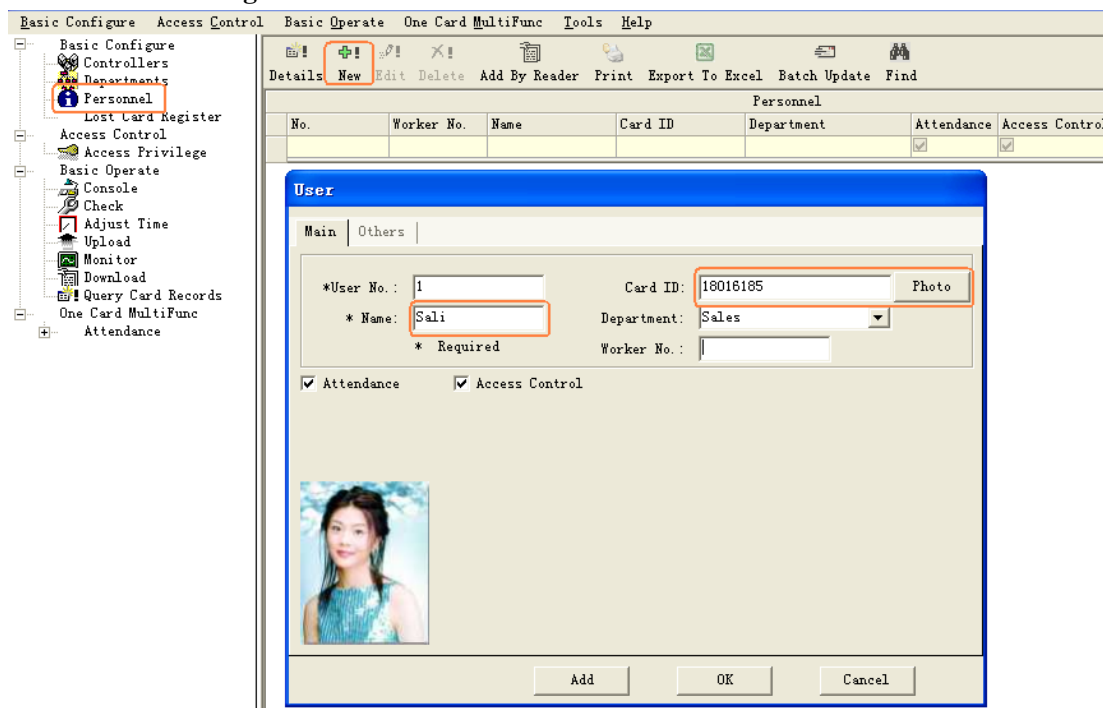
Basic Configure Access Control Basic Operate One Card MultiFunc Tools Help

Basic Configure
Controllers
Departments
Personnel
Lost Card Register
Access Control
Access Privilege
Basic Operate
Console
Check
Adjust Time
Upload
Monitor
Download
Query Card Records
One Card MultiFunc
Attendance

Details New Edit Delete Add By Reader Print Export To Excel Batch Update Find

Personnel

| No. | Worker No. | Name | Card ID | Department | Attendance | Access Control |
|---|---|---|---|---|---|---|
| | | | | | | |

User

Main | Others

*User No.: 1
* Name: Sali
* Required
Card ID: 18016185
Photo
Department: Sales
Worker No.:

Attendance
Access Control

Add OK Cancel